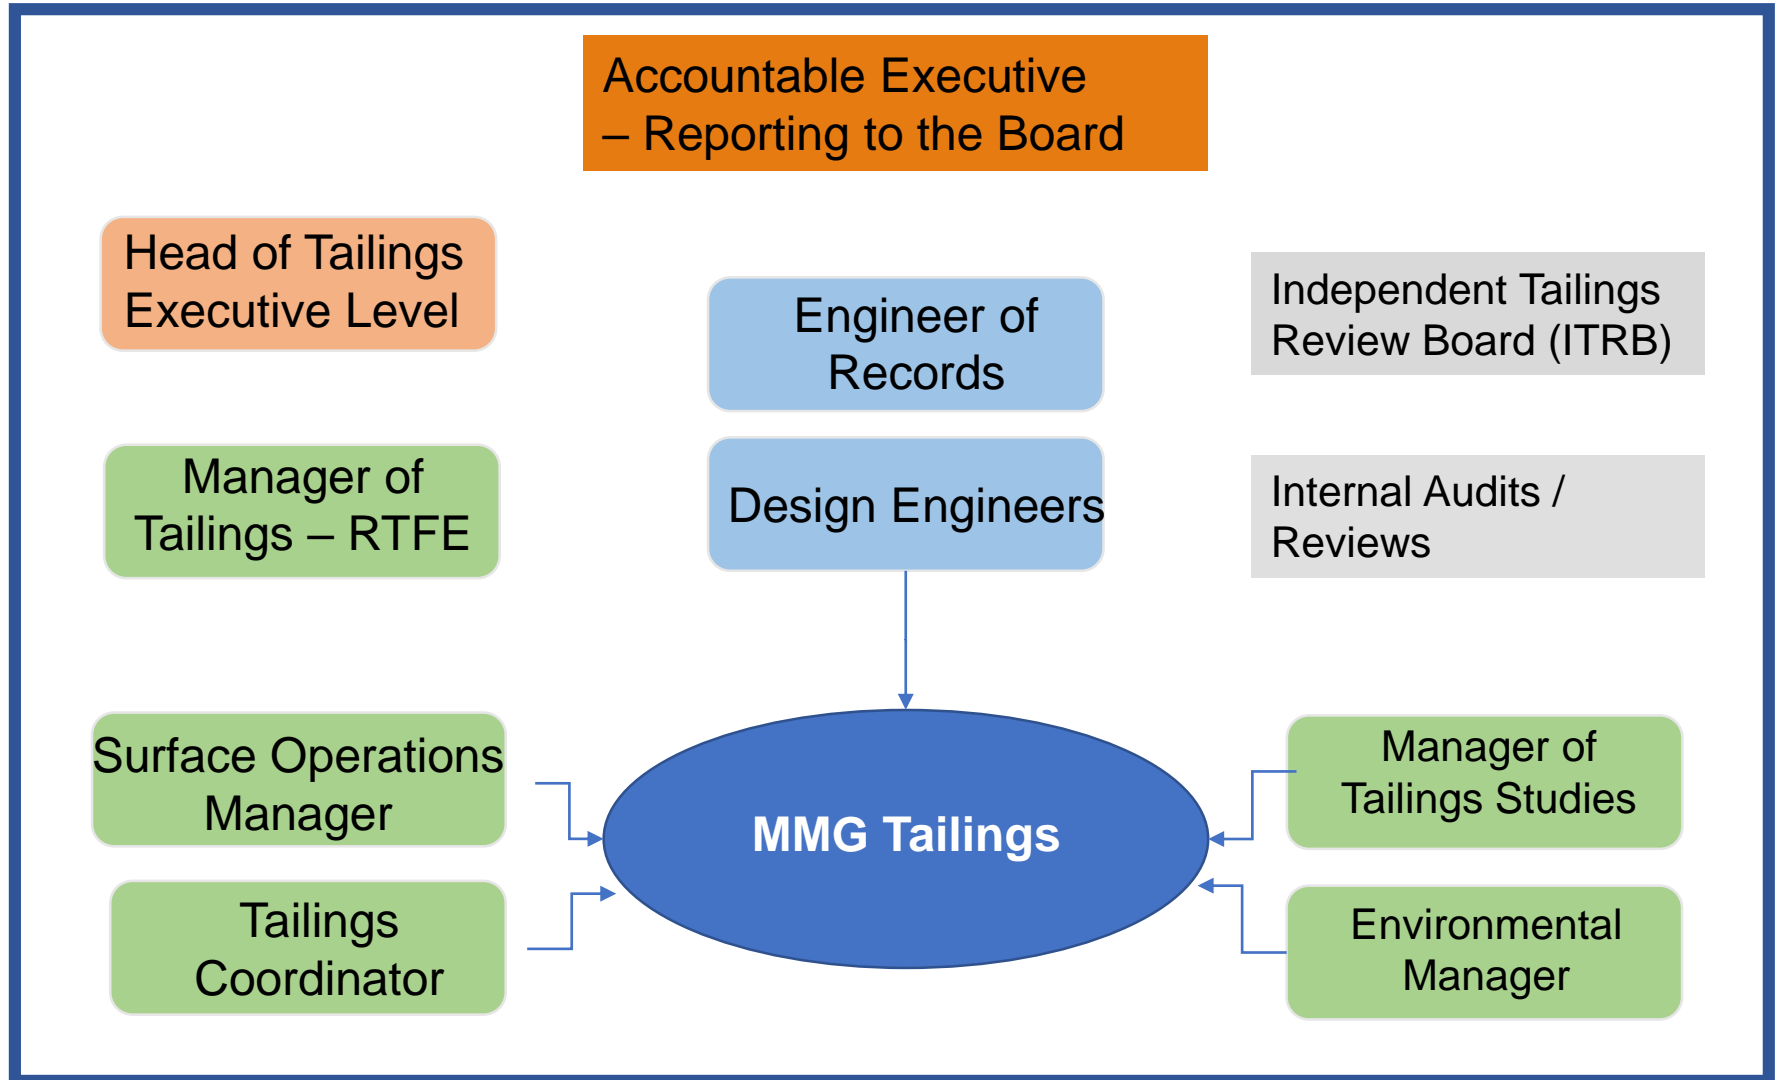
Accountable Executive – Reporting to the Board

Head of Tailings Executive Level

Engineer of Records

Independent Tailings Review Board (ITRB)

Manager of Tailings – RTFE

Design Engineers

Internal Audits / Reviews

Surface Operations Manager

MMG Tailings

Manager of Tailings Studies

Tailings Coordinator

Environmental Manager